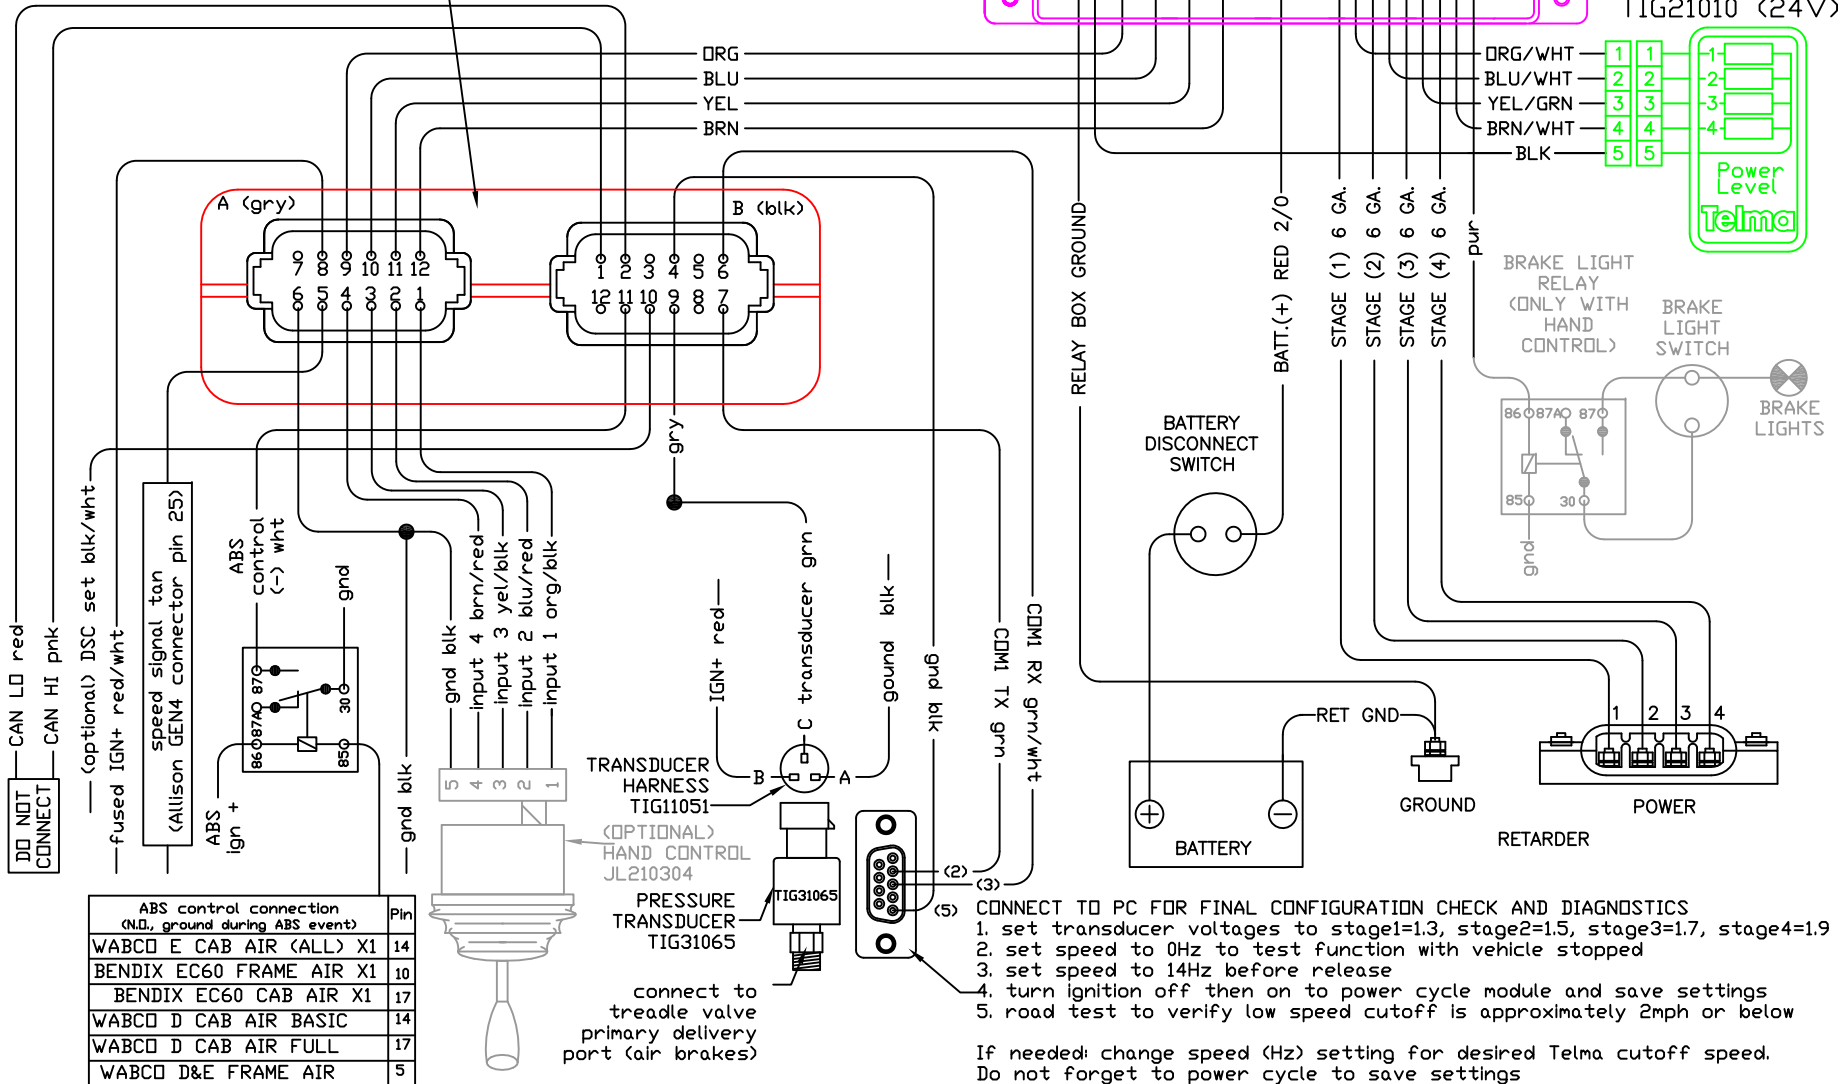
TIG21010 (24V)

ORG
BLU
YEL
BRN

ORG/WHT 1 1 -1-
BLU/WHT 2 2 -2-
YEL/GRN 3 3 -3-
BRN/WHT 4 4 -4-
BLK 5 5

Power Level
Telma

A (gry)
7 8 9 10 11 12
6 5 4 3 2 1

B (blk)
1 2 3 4 5 6
12 11 10 9 8 7

RELAY BOX GROUND
BATT.(+) RED 2/0
STAGE (1) 6 GA.
STAGE (2) 6 GA.
STAGE (3) 6 GA.
STAGE (4) 6 GA.
pur

BRAKE LIGHT RELAY (ONLY WITH HAND CONTROL)
BRAKE LIGHT SWITCH
BRAKE LIGHTS
86 87A 87
85 30
gnd

BATTERY DISCONNECT SWITCH

gry

DO NOT CONNECT
CAN LO red
CAN HI pnk
(optional) DSC set blk/wht
fused IGN+ red/wht
speed signal tan (Allison GEN4 connector pin 25)
ABS control (-) wht
gnd
ABS ign +
87 87A 86 30 85
gnd blk
gnd blk
input 4 brn/red
input 3 yel/blk
input 2 blu/red
input 1 org/blk
5 4 3 2 1
IGN+ red
transducer grn
C
ground blk
gnd blk
COM1 TX grn
COM1 RX grn/wht

RET GND
GROUND
BATTERY
POWER
RETARDER
1 2 3 4

TRANSDUCER HARNESS TIG11051
B A
(OPTIONAL) HAND CONTROL JL210304
PRESSURE TRANSDUCER TIG31065
TIG31065
connect to treadle valve primary delivery port (air brakes)
(2)
(3)
(5)

| ABS control connection (N.O., ground during ABS event) | Pin |
|---|---|
| WABCO E CAB AIR (ALL) X1 | 14 |
| BENDIX EC60 FRAME AIR X1 | 10 |
| BENDIX EC60 CAB AIR X1 | 17 |
| WABCO D CAB AIR BASIC | 14 |
| WABCO D CAB AIR FULL | 17 |
| WABCO D&E FRAME AIR | 5 |

CONNECT TO PC FOR FINAL CONFIGURATION CHECK AND DIAGNOSTICS
1. set transducer voltages to stage1=1.3, stage2=1.5, stage3=1.7, stage4=1.9
2. set speed to 0Hz to test function with vehicle stopped
3. set speed to 14Hz before release
4. turn ignition off then on to power cycle module and save settings
5. road test to verify low speed cutoff is approximately 2mph or below

If needed: change speed (Hz) setting for desired Telma cutoff speed.
Do not forget to power cycle to save settings